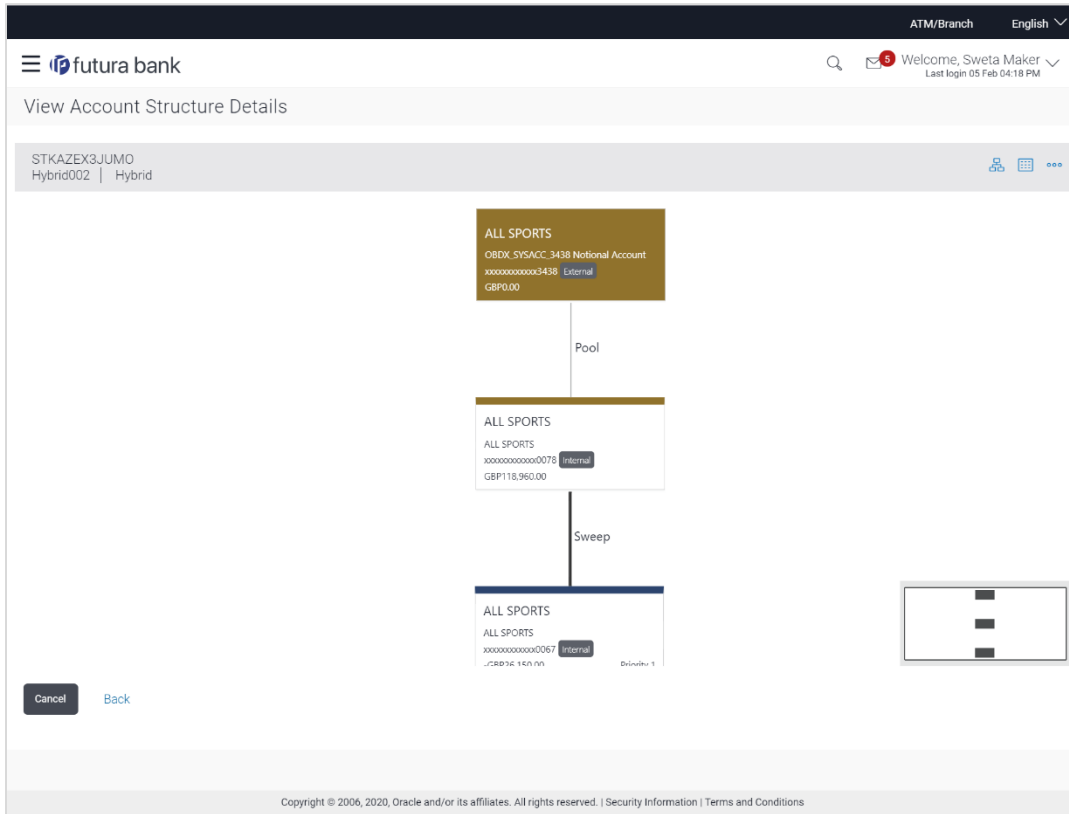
ATM/Branch English

futura bank

5 Welcome, Sweta Maker
Last login 05 Feb 04:18 PM

View Account Structure Details

STKAZEX3JUMO
Hybrid002 | Hybrid

ALL SPORTS
OBDX_SYSACC_3438 Notional Account
xxxxxxxxxxxx3438 External
GBP0.00

Pool

ALL SPORTS
ALL SPORTS
xxxxxxxxxxxx0078 Internal
GBP118,960.00

Sweep

ALL SPORTS
ALL SPORTS
xxxxxxxxxxxx0067 Internal
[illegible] Priority 1

Cancel Back

Copyright © 2006, 2020, Oracle and/or its affiliates. All rights reserved. | Security Information | Terms and Conditions